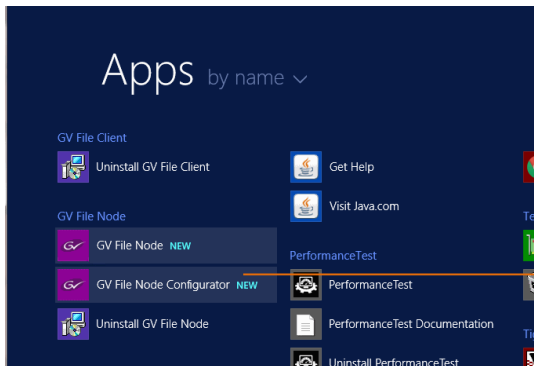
Apps by name

GV File Client

Uninstall GV File Client

GV File Node

GV File Node NEW

GV File Node Configurator NEW

Uninstall GV File Node

Get Help

Visit Java.com

PerformanceTest

PerformanceTest

PerformanceTest Documentation

Uninstall PerformanceTest

Te

Ti